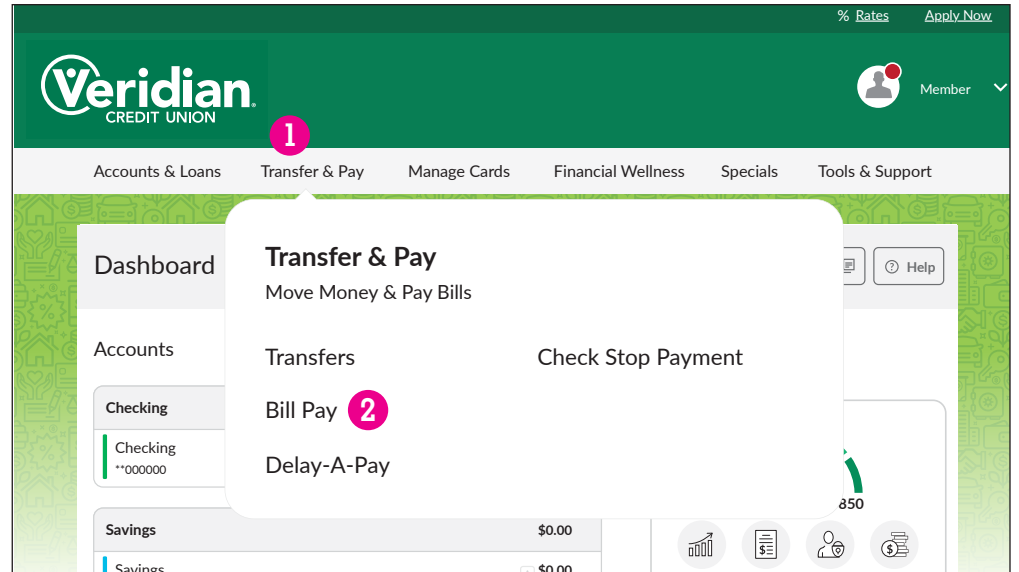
% Rates Apply Now

Veridian CREDIT UNION

Member

1

Accounts & Loans Transfer & Pay Manage Cards Financial Wellness Specials Tools & Support

Dashboard

Help

Accounts

Checking

Checking
**000000

Savings $0.00

Savings $0.00

850

Transfer & Pay
Move Money & Pay Bills

Transfers

Check Stop Payment

Bill Pay 2

Delay-A-Pay